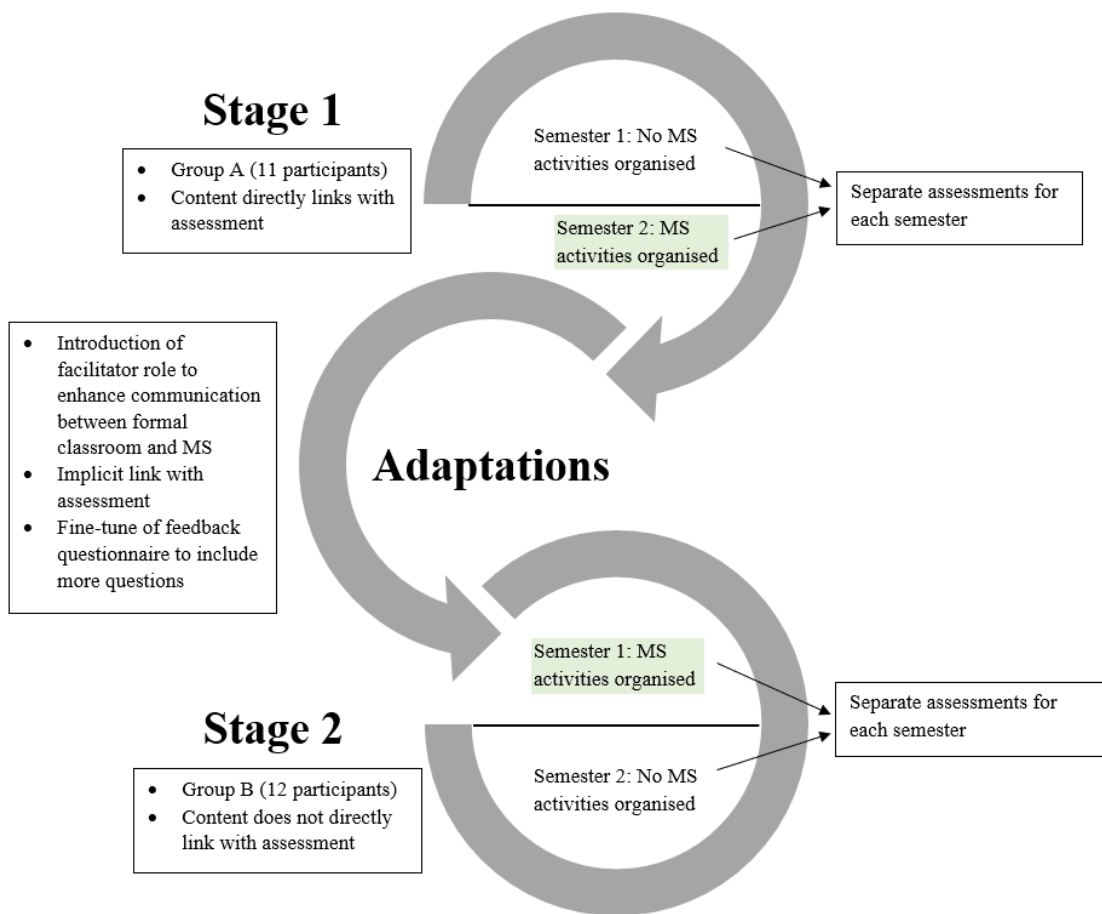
Stage 1

- Group A (11 participants)
- Content directly links with assessment

Semester 1: No MS activities organised

Semester 2: MS activities organised

Separate assessments for each semester

- Introduction of facilitator role to enhance communication between formal classroom and MS
- Implicit link with assessment
- Fine-tune of feedback questionnaire to include more questions

Adaptations

Semester 1: MS activities organised

Semester 2: No MS activities organised

Separate assessments for each semester

Stage 2

- Group B (12 participants)
- Content does not directly link with assessment